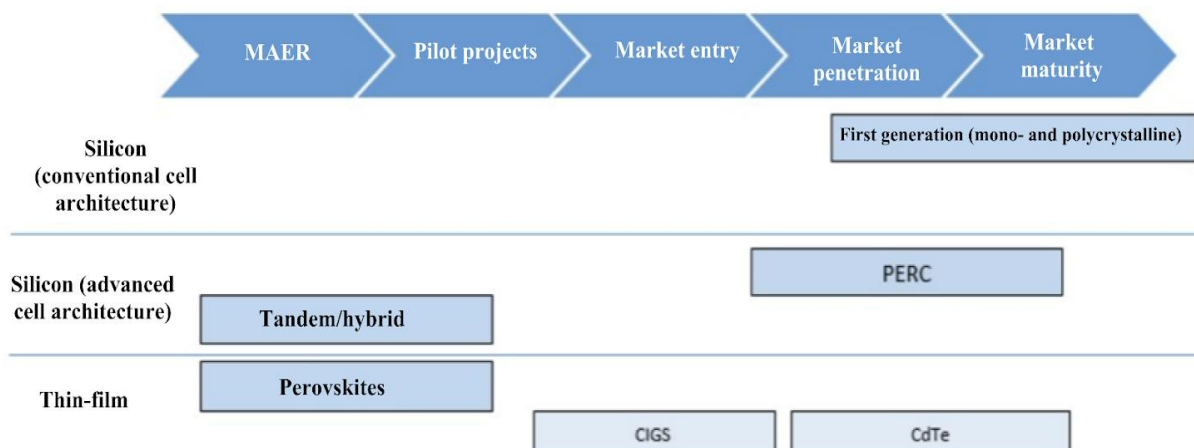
MAER | Pilot projects | Market entry | Market penetration | Market maturity

Silicon (conventional cell architecture)

First generation (mono- and polycrystalline)

Silicon (advanced cell architecture)

PERC

Tandem/hybrid

Thin-film

Perovskites

CIGS

CdTe